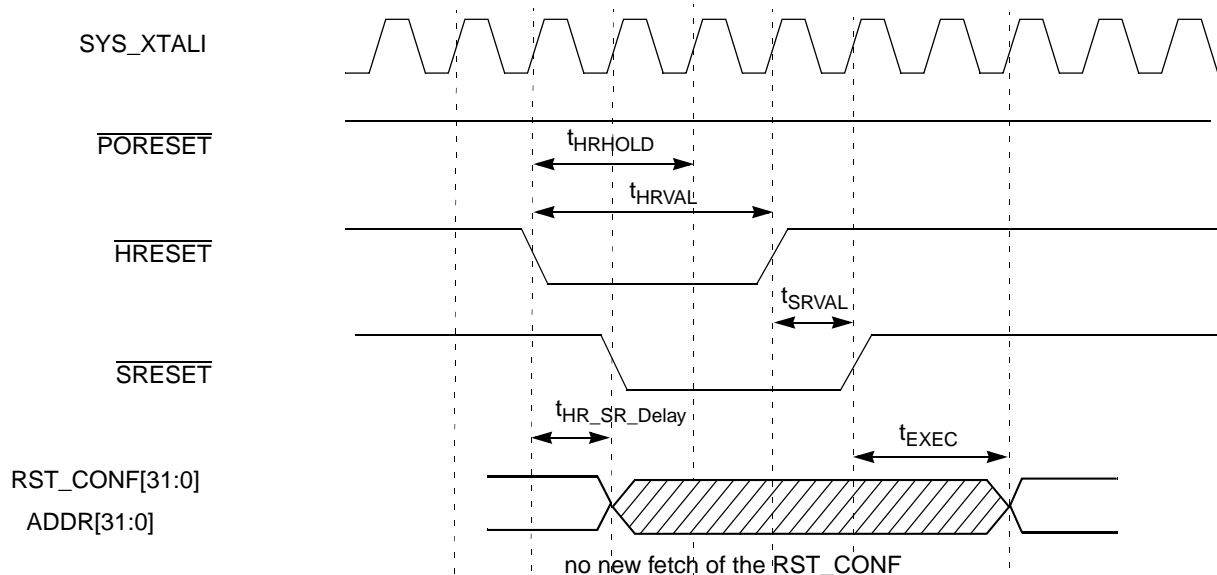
SYS_XTALI

$\overline{\text{PORESET}}$

$t_{HRHOLD}$

$t_{HRVAL}$

$\overline{\text{HRESET}}$

$t_{SRVAL}$

$\overline{\text{SRESET}}$

$t_{HR\_SR\_Delay}$

$t_{EXEC}$

RST_CONF[31:0]

ADDR[31:0]

no new fetch of the RST_CONF